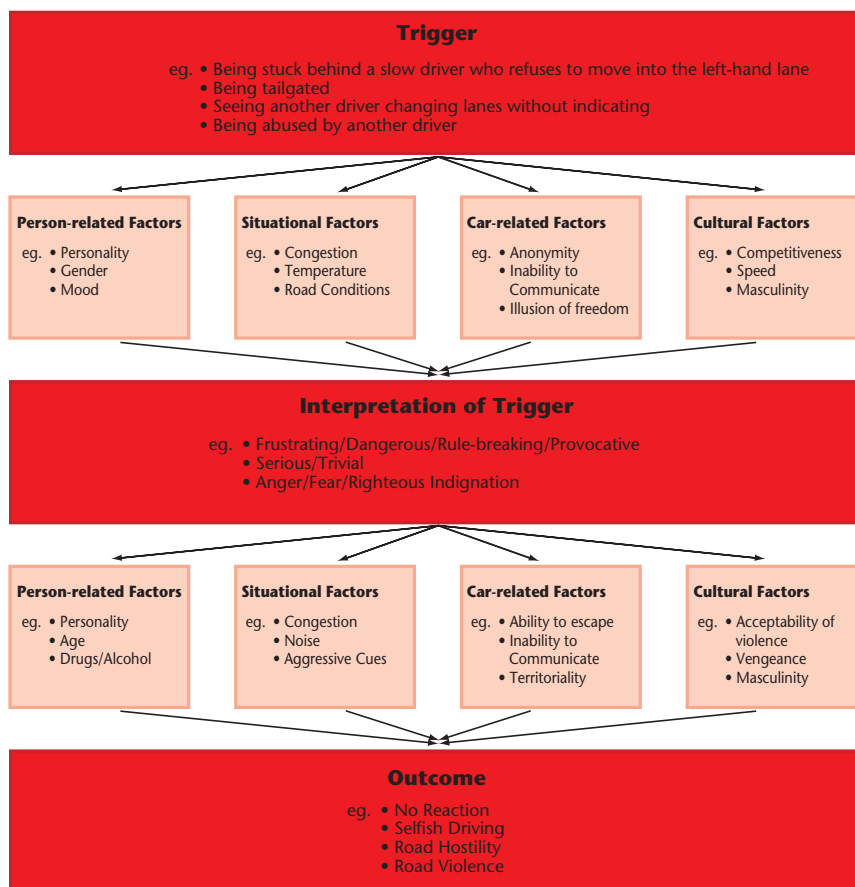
Trigger

eg. • Being stuck behind a slow driver who refuses to move into the left-hand lane
• Being tailgated
• Seeing another driver changing lanes without indicating
• Being abused by another driver

Person-related Factors

eg. • Personality
• Gender
• Mood

Situational Factors

eg. • Congestion
• Temperature
• Road Conditions

Car-related Factors

eg. • Anonymity
• Inability to Communicate
• Illusion of freedom

Cultural Factors

eg. • Competitiveness
• Speed
• Masculinity

Interpretation of Trigger

eg. • Frustrating/Dangerous/Rule-breaking/Provocative
• Serious/Trivial
• Anger/Fear/Righteous Indignation

Person-related Factors

eg. • Personality
• Age
• Drugs/Alcohol

Situational Factors

eg. • Congestion
• Noise
• Aggressive Cues

Car-related Factors

eg. • Ability to escape
• Inability to Communicate
• Territoriality

Cultural Factors

eg. • Acceptability of violence
• Vengeance
• Masculinity

Outcome

eg. • No Reaction
• Selfish Driving
• Road Hostility
• Road Violence